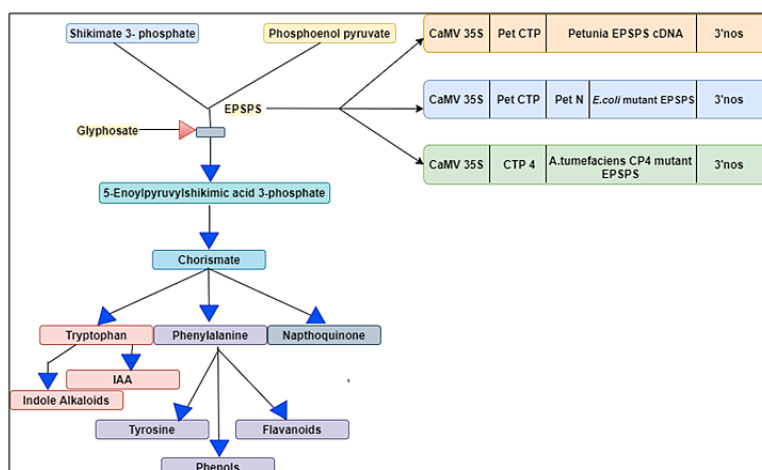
Shikimate 3- phosphate

Phosphoenol pyruvate

EPSPS

Glyphosate

5-Enoylpyruvylshikimic acid 3-phosphate

Chorismate

Tryptophan

Phenylalanine

Napthoquinone

IAA

Indole Alkaloids

Tyrosine

Flavanoids

Phenols

| CaMV 35S | Pet CTP | Petunia EPSPS cDNA | 3'nos |
|---|---|---|---|

| CaMV 35S | Pet CTP | Pet N | E.coli mutant EPSPS | 3'nos |
|---|---|---|---|---|

| CaMV 35S | CTP 4 | A.tumefaciens CP4 mutant EPSPS | 3'nos |
|---|---|---|---|